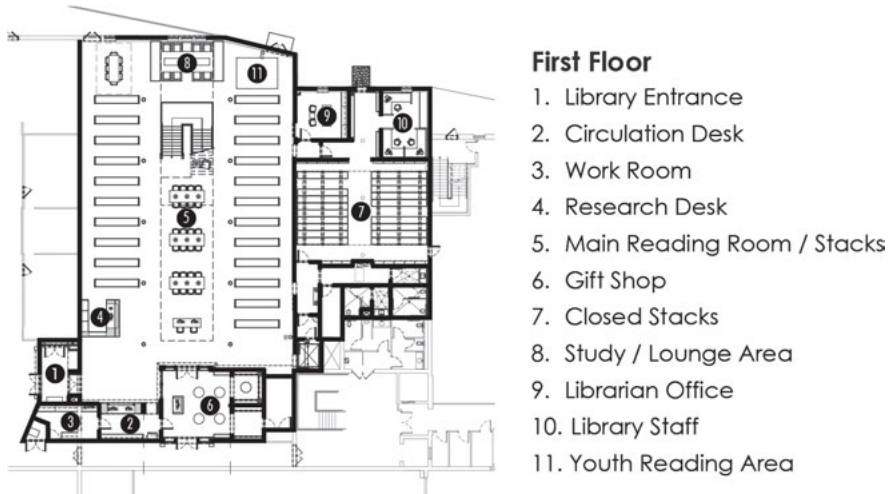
8
11
9
10
5
7
4
1
6
3
2

First Floor
1. Library Entrance
2. Circulation Desk
3. Work Room
4. Research Desk
5. Main Reading Room / Stacks
6. Gift Shop
7. Closed Stacks
8. Study / Lounge Area
9. Librarian Office
10. Library Staff
11. Youth Reading Area